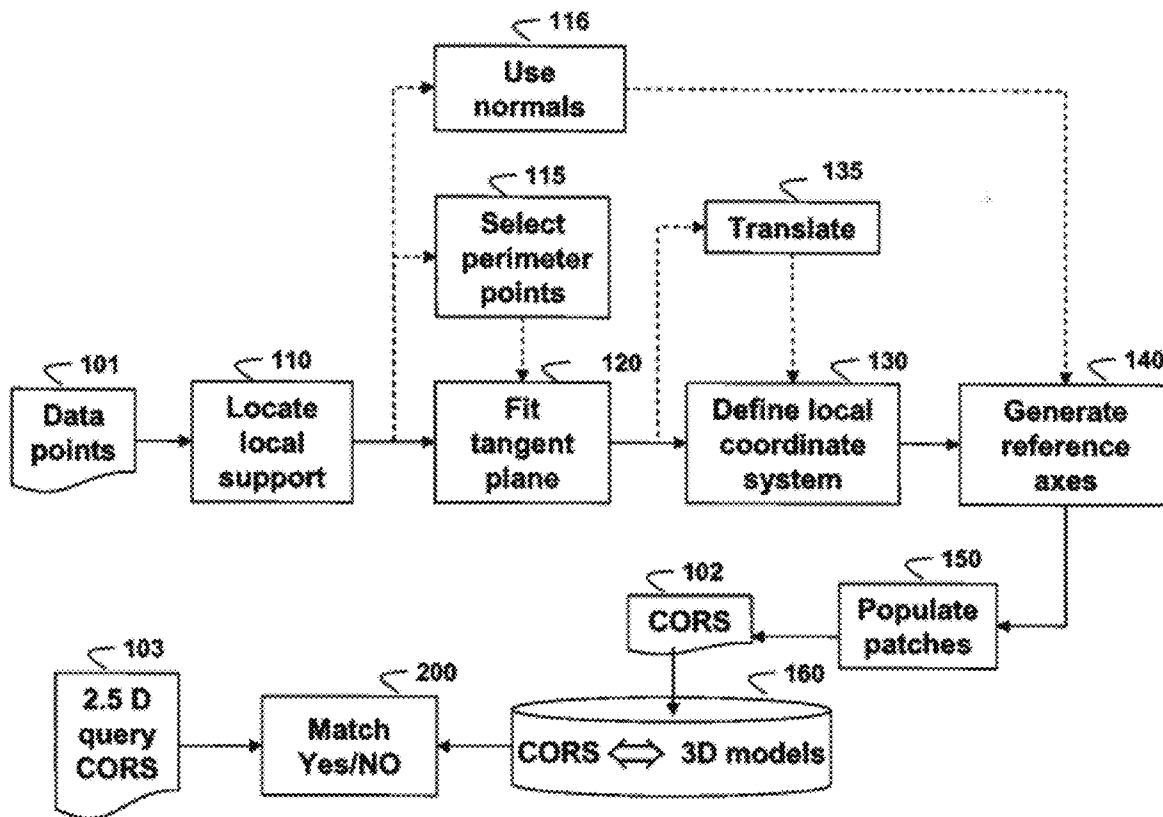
116
Use normals

115
Select perimeter points

135
Translate

101
Data points

110
Locate local support

120
Fit tangent plane

130
Define local coordinate system

140
Generate reference axes

102
CORS

150
Populate patches

103
2.5 D query CORS

200
Match Yes/NO

160
CORS $\Leftrightarrow$ 3D models